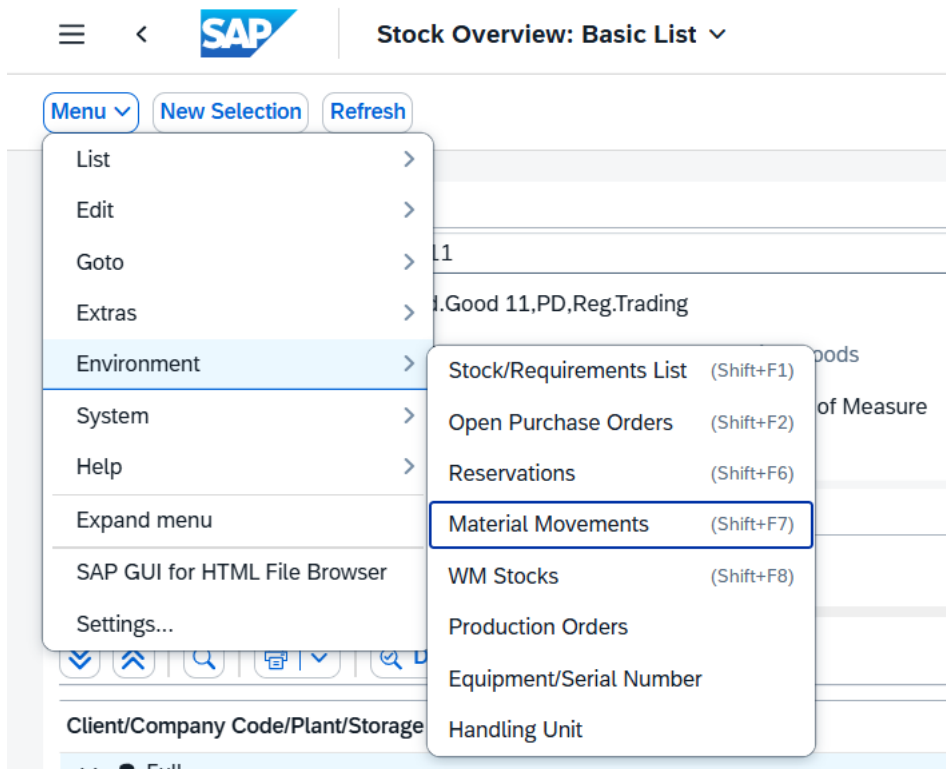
SAP

Stock Overview: Basic List

Menu
New Selection
Refresh

List
Edit
Goto
Extras
Environment
System
Help
Expand menu
SAP GUI for HTML File Browser
Settings...

Stock/Requirements List (Shift+F1)
Open Purchase Orders (Shift+F2)
Reservations (Shift+F6)
Material Movements (Shift+F7)
WM Stocks (Shift+F8)
Production Orders
Equipment/Serial Number
Handling Unit

11
.Good 11,PD,Reg.Trading
oods
of Measure

D

Client/Company Code/Plant/Storage

Full